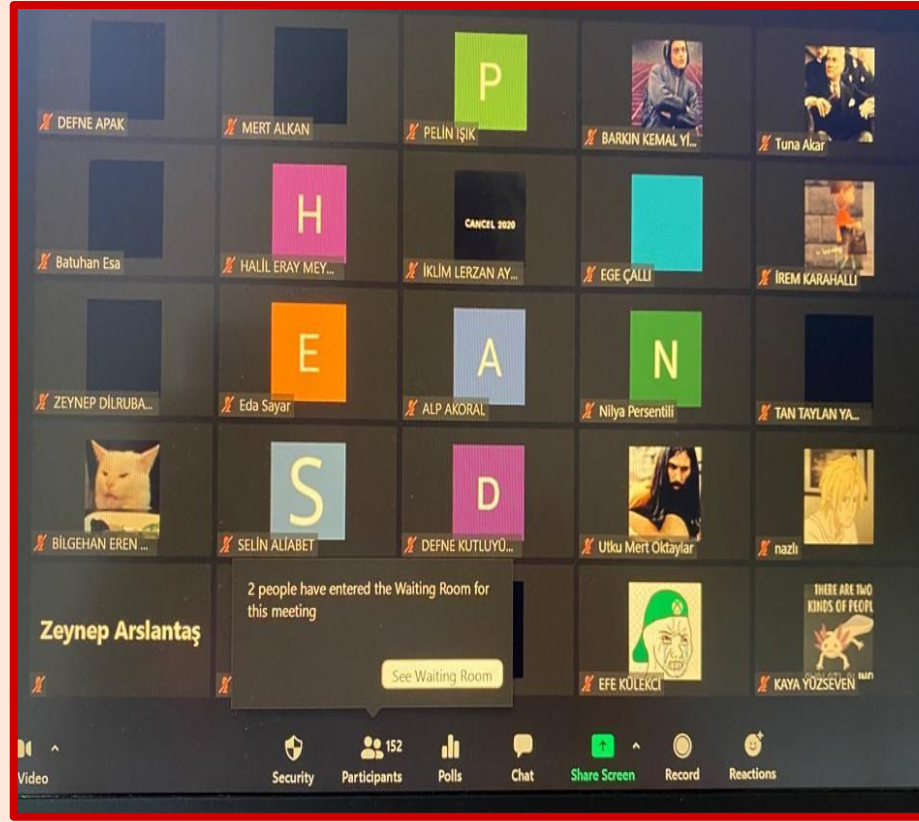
DEFNE APAK

MERT ALKAN

P

PELİN IŞIK

BARKIN KEMAL Yİ...

Tuna Akar

Batuhan Esa

H

HALİL ERAY MEY...

CANCEL 2020

İKLİM LERZAN AY...

EGE ÇALLI

İREM KARAHALLI

ZEYNEP DİLRUBA...

E

Eda Sayar

A

ALP AKORAL

N

Nilya Persentili

TAN TAYLAN YA...

BİLGEHAN EREN ...

S

SELİN ALİABET

D

DEFNE KUTLUYÜ...

Utku Mert Oktaylar

nazlı

Zeynep Arslantaş

2 people have entered the Waiting Room for this meeting

See Waiting Room

EFE KÜLEKCİ

THERE ARE TWO KINDS OF PEOPL

KAYA YÜZSEVEN

Video

Security

152

Participants

Polls

Chat

Share Screen

Record

Reactions